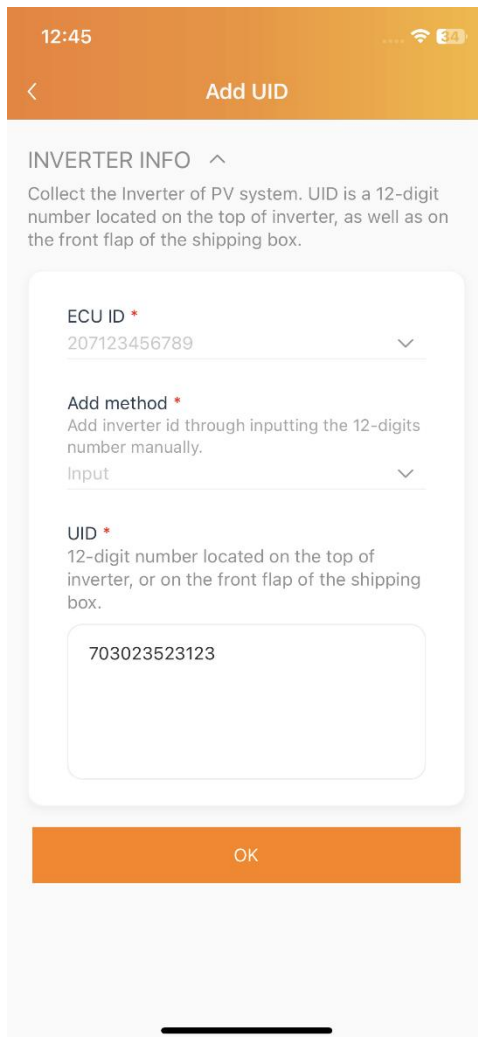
12:45

34

Add UID

INVERTER INFO

Collect the Inverter of PV system. UID is a 12-digit number located on the top of inverter, as well as on the front flap of the shipping box.

ECU ID *
207123456789

Add method *
Add inverter id through inputting the 12-digits number manually.
Input

UID *
12-digit number located on the top of inverter, or on the front flap of the shipping box.

703023523123

OK